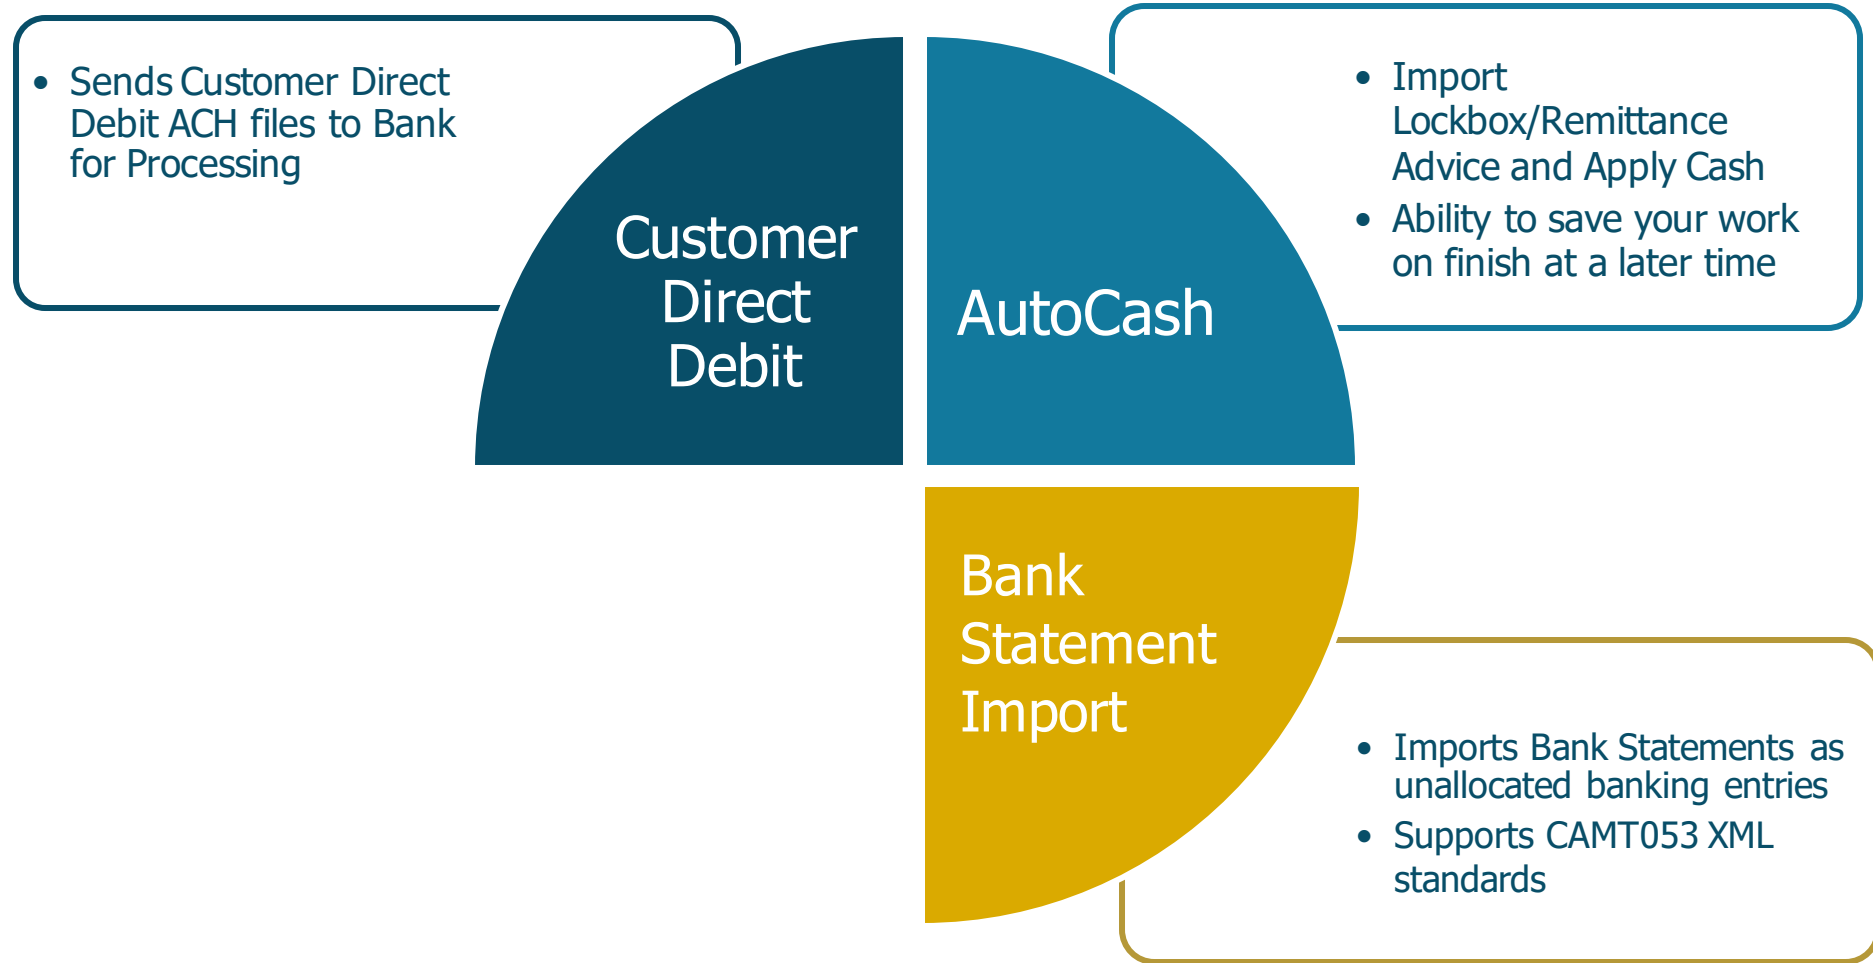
• Sends Customer Direct Debit ACH files to Bank for Processing

Customer Direct Debit

AutoCash

• Import Lockbox/Remittance Advice and Apply Cash
• Ability to save your work on finish at a later time

Bank Statement Import

• Imports Bank Statements as unallocated banking entries
• Supports CAMT053 XML standards